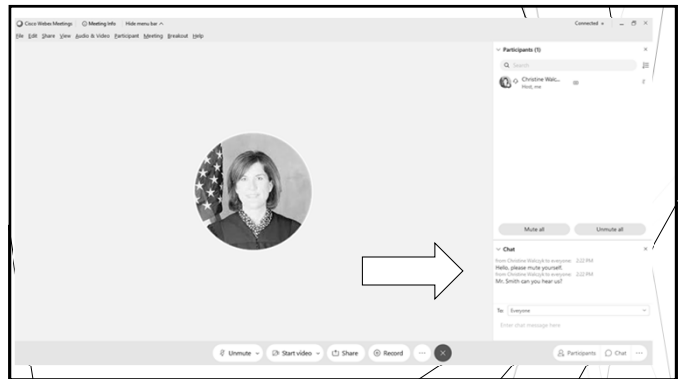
Cisco Webex Meetings  Meeting Info  Hide menu bar ^

Connected

File Edit Share View Audio & Video Participant Meeting Breakout Help

Participants (1)

Search

Christine Walc...
Host, me

Mute all

Unmute all

Chat

from Christine Walczyk to everyone 2:22 PM
Hello, please mute yourself.
from Christine Walczyk to everyone 2:22 PM
Mr. Smith can you hear us?

To: Everyone

Enter chat message here

Unmute

Start video

Share

Record

Participants

Chat